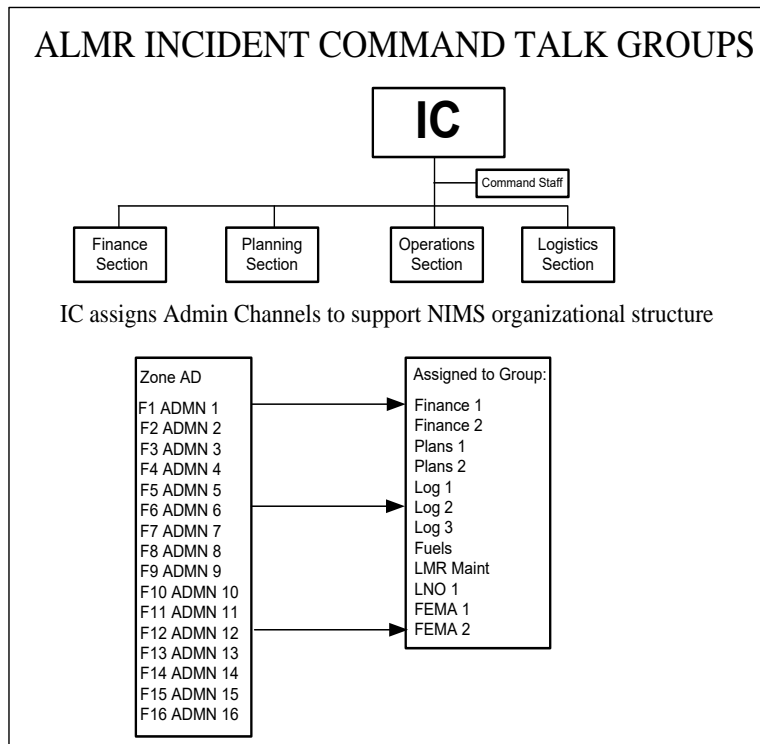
ALMR INCIDENT COMMAND TALK GROUPS

IC

Command Staff

Finance Section

Planning Section

Operations Section

Logistics Section

IC assigns Admin Channels to support NIMS organizational structure

Zone AD
F1 ADMN 1
F2 ADMN 2
F3 ADMN 3
F4 ADMN 4
F5 ADMN 5
F6 ADMN 6
F7 ADMN 7
F8 ADMN 8
F9 ADMN 9
F10 ADMN 10
F11 ADMN 11
F12 ADMN 12
F13 ADMN 13
F14 ADMN 14
F15 ADMN 15
F16 ADMN 16

Assigned to Group:
Finance 1
Finance 2
Plans 1
Plans 2
Log 1
Log 2
Log 3
Fuels
LMR Maint
LNO 1
FEMA 1
FEMA 2